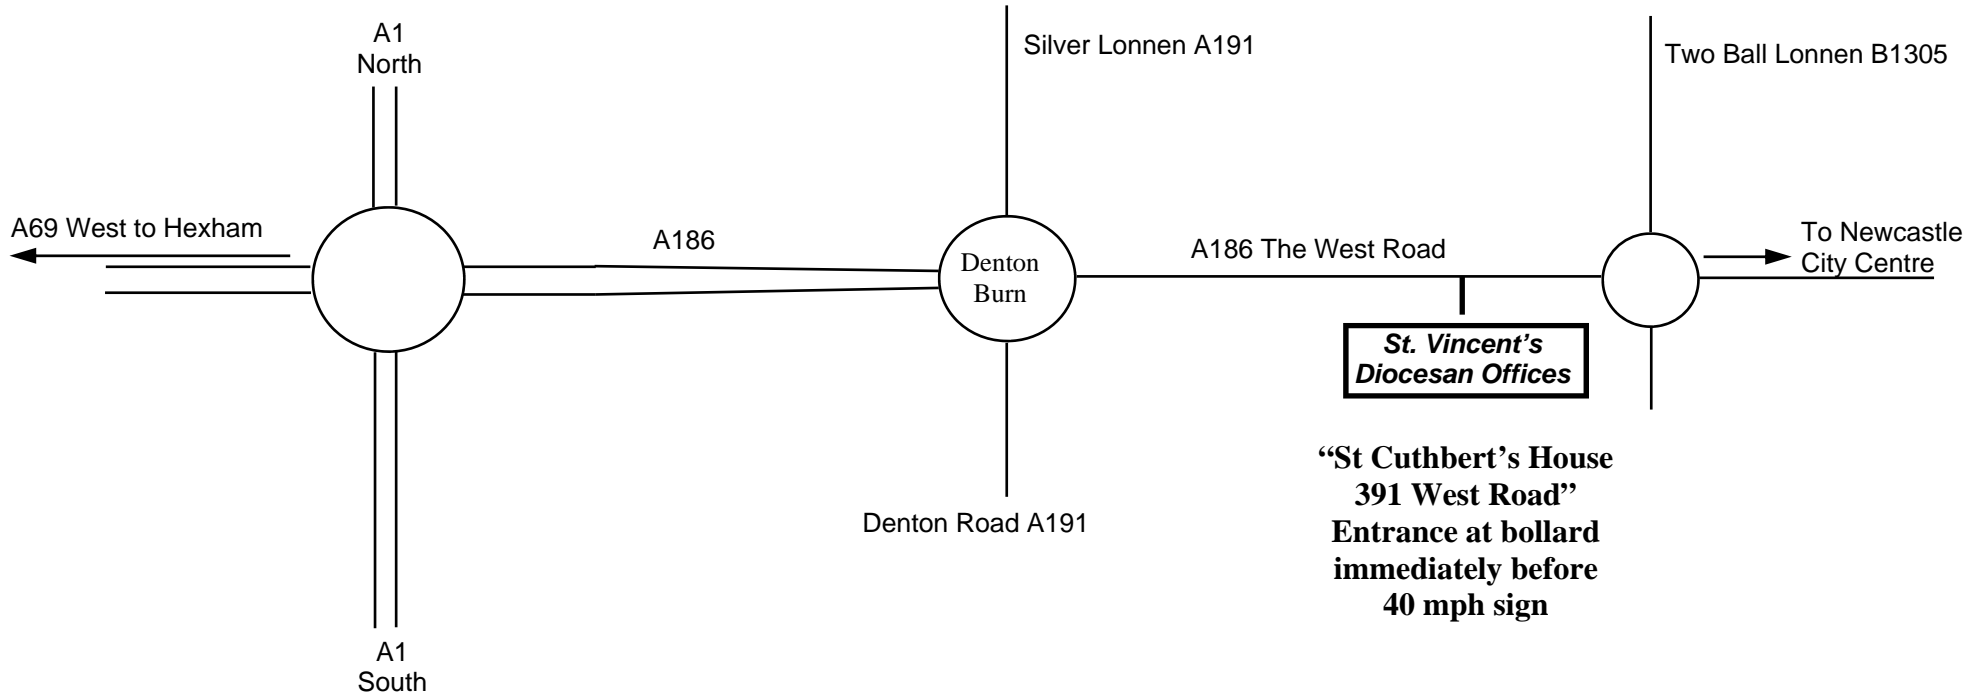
A1
North

Silver Lonnen A191

Two Ball Lonnen B1305

A69 West to Hexham

A186

Denton
Burn

A186 The West Road

To Newcastle
City Centre

St. Vincent's
Diocesan Offices

"St Cuthbert's House
391 West Road"
Entrance at bollard
immediately before
40 mph sign

Denton Road A191

A1
South